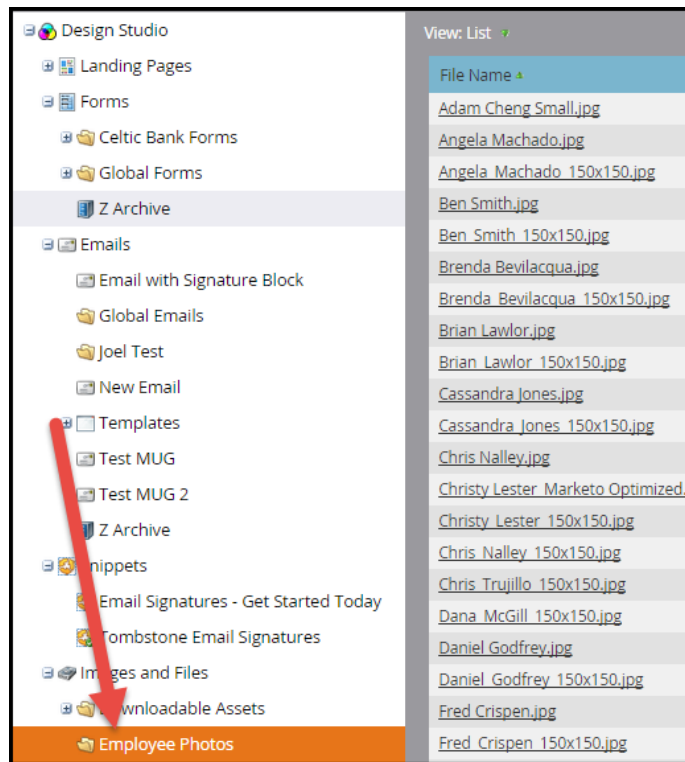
Design Studio
Landing Pages
Forms
Celtic Bank Forms
Global Forms
Z Archive
Emails
Email with Signature Block
Global Emails
Joel Test
New Email
Templates
Test MUG
Test MUG 2
Z Archive
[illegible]nippets
Email Signatures - Get Started Today
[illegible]ombstone Email Signatures
Im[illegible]es and Files
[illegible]wnloadable Assets
Employee Photos

View: List

| File Name |
|---|
| Adam Cheng Small.jpg |
| Angela Machado.jpg |
| Angela_Machado_150x150.jpg |
| Ben Smith.jpg |
| Ben_Smith_150x150.jpg |
| Brenda Bevilacqua.jpg |
| Brenda_Bevilacqua_150x150.jpg |
| Brian Lawlor.jpg |
| Brian_Lawlor_150x150.jpg |
| Cassandra Jones.jpg |
| Cassandra_Jones_150x150.jpg |
| Chris Nalley.jpg |
| Christy Lester_Marketo Optimized.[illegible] |
| Christy_Lester_150x150.jpg |
| Chris_Nalley_150x150.jpg |
| Chris_Trujillo_150x150.jpg |
| Dana_McGill_150x150.jpg |
| Daniel Godfrey.jpg |
| Daniel_Godfrey_150x150.jpg |
| Fred Crispen.jpg |
| Fred_Crispen_150x150.jpg |